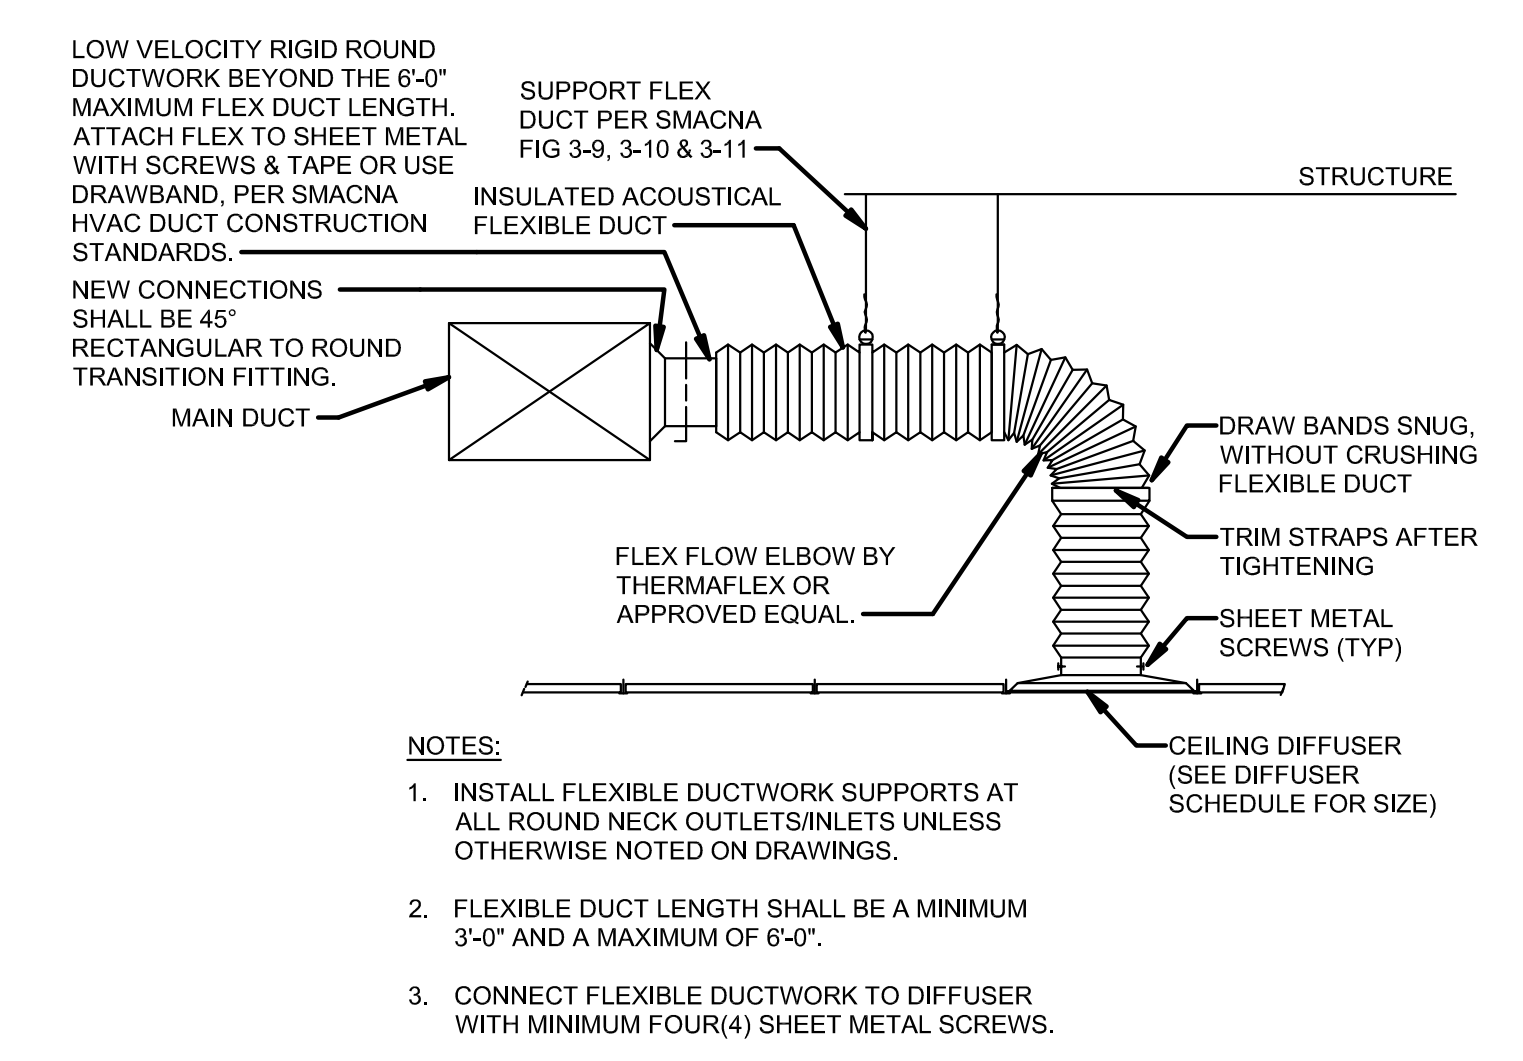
LOW VELOCITY RIGID ROUND DUCTWORK BEYOND THE 6'-0" MAXIMUM FLEX DUCT LENGTH. ATTACH FLEX TO SHEET METAL WITH SCREWS & TAPE OR USE DRAWBAND, PER SMACNA HVAC DUCT CONSTRUCTION STANDARDS.

SUPPORT FLEX DUCT PER SMACNA FIG 3-9, 3-10 & 3-11

STRUCTURE

INSULATED ACOUSTICAL FLEXIBLE DUCT

NEW CONNECTIONS SHALL BE 45° RECTANGULAR TO ROUND TRANSITION FITTING.

MAIN DUCT

DRAW BANDS SNUG, WITHOUT CRUSHING FLEXIBLE DUCT

TRIM STRAPS AFTER TIGHTENING

FLEX FLOW ELBOW BY THERMAFLEX OR APPROVED EQUAL.

SHEET METAL SCREWS (TYP)

CEILING DIFFUSER (SEE DIFFUSER SCHEDULE FOR SIZE)

NOTES:

1. INSTALL FLEXIBLE DUCTWORK SUPPORTS AT ALL ROUND NECK OUTLETS/INLETS UNLESS OTHERWISE NOTED ON DRAWINGS.

2. FLEXIBLE DUCT LENGTH SHALL BE A MINIMUM 3'-0" AND A MAXIMUM OF 6'-0".

3. CONNECT FLEXIBLE DUCTWORK TO DIFFUSER WITH MINIMUM FOUR(4) SHEET METAL SCREWS.